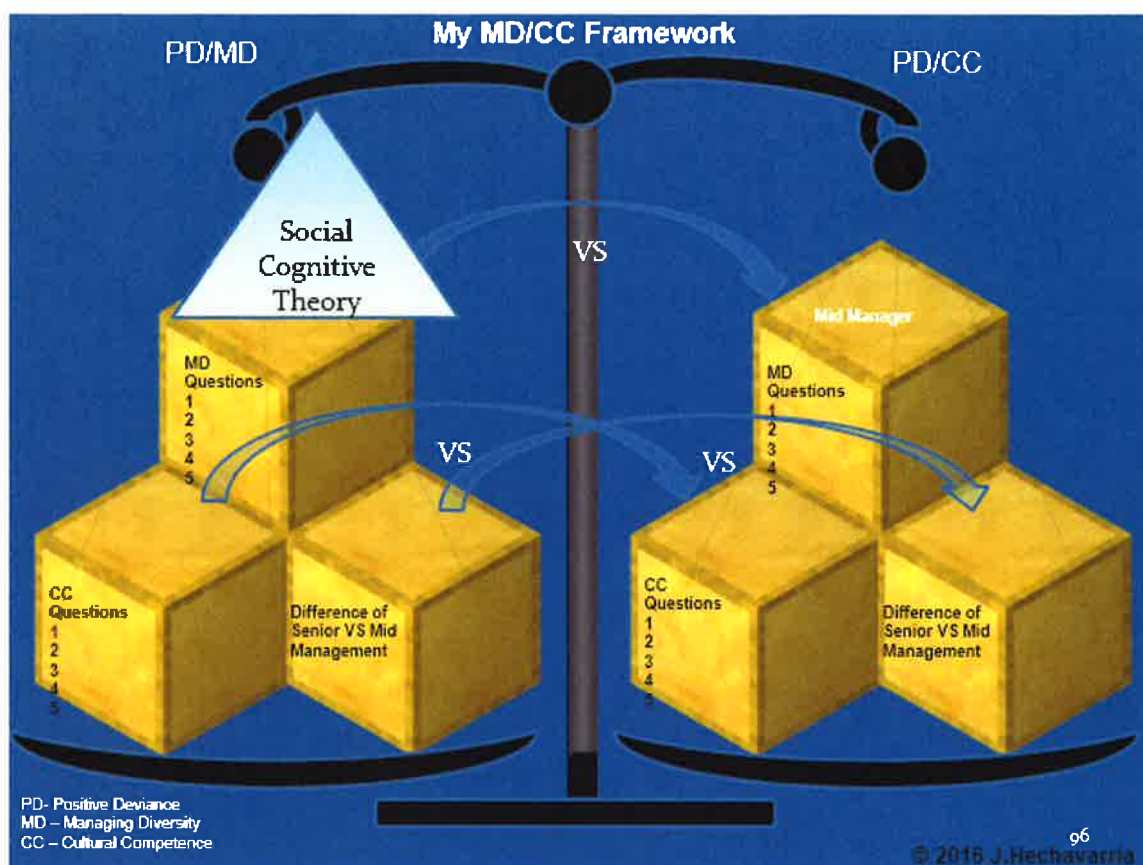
My MD/CC Framework

PD/MD

PD/CC

Social Cognitive Theory

VS

MD Questions
1
2
3
4
5

VS

CC Questions
1
2
3
4
5

Difference of Senior VS Mid Management

Mid Manager

MD Questions
1
2
3
4
5

VS

CC Questions
1
2
3
4
5

Difference of Senior VS Mid Management

PD- Positive Deviance
MD – Managing Diversity
CC – Cultural Competence

96

© 2016 J.Hechavarria